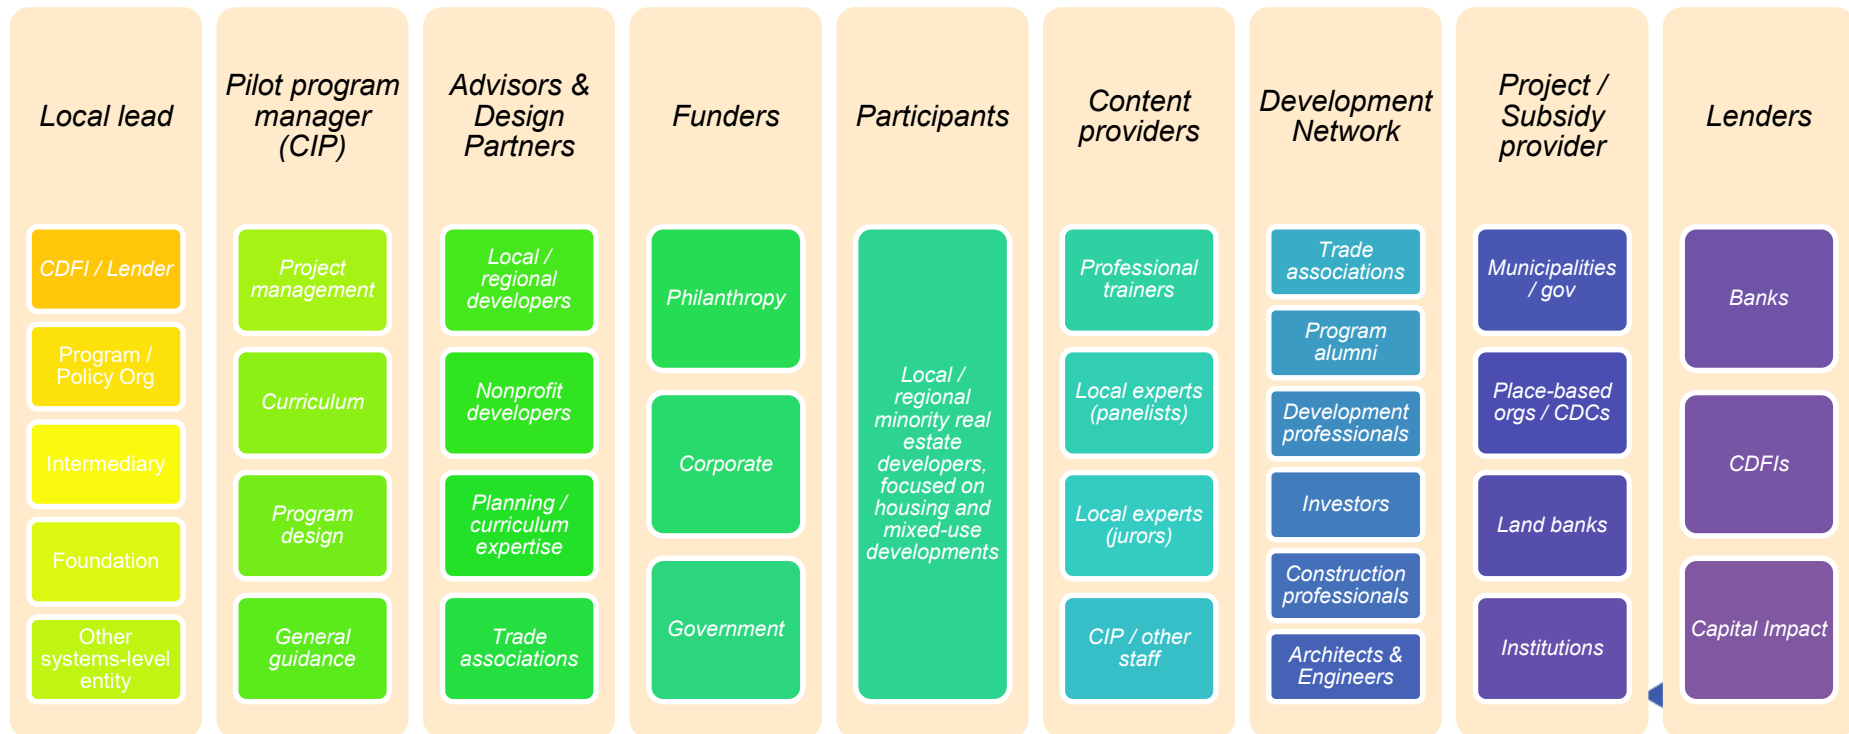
Local lead

CDFI / Lender

Program / Policy Org

Intermediary

Foundation

Other systems-level entity

Pilot program manager (CIP)

Project management

Curriculum

Program design

General guidance

Advisors & Design Partners

Local / regional developers

Nonprofit developers

Planning / curriculum expertise

Trade associations

Funders

Philanthropy

Corporate

Government

Participants

Local / regional minority real estate developers, focused on housing and mixed-use developments

Content providers

Professional trainers

Local experts (panelists)

Local experts (jurors)

CIP / other staff

Development Network

Trade associations

Program alumni

Development professionals

Investors

Construction professionals

Architects & Engineers

Project / Subsidy provider

Municipalities / gov

Place-based orgs / CDCs

Land banks

Institutions

Lenders

Banks

CDFIs

Capital Impact